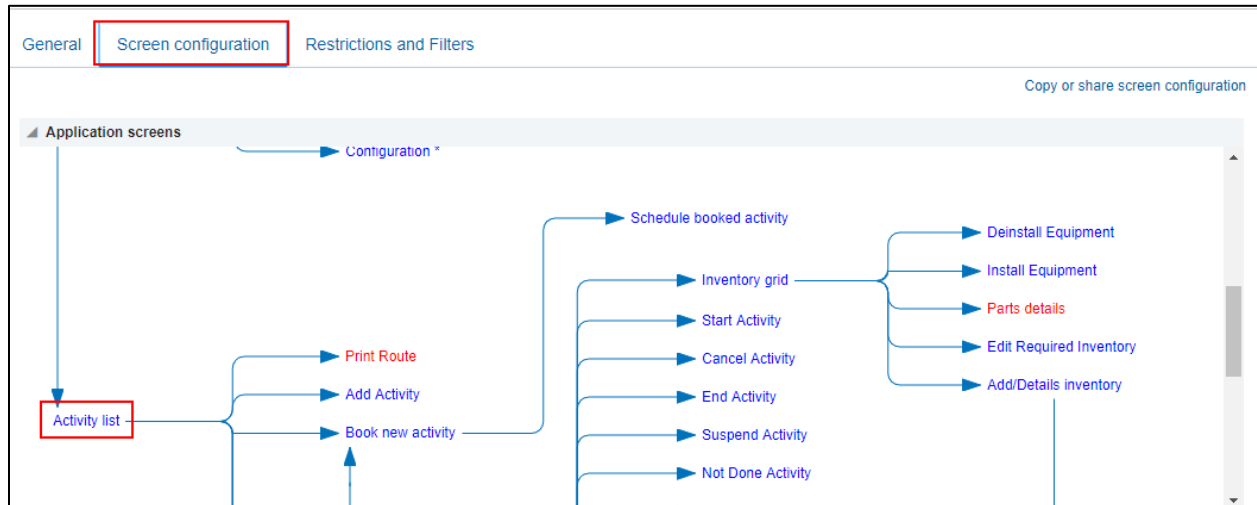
General
Screen configuration
Restrictions and Filters

Copy or share screen configuration

Application screens

Configuration *

Schedule booked activity

Deinstall Equipment
Install Equipment
Parts details
Edit Required Inventory
Add/Details inventory

Inventory grid
Start Activity
Cancel Activity
End Activity
Suspend Activity
Not Done Activity

Print Route
Add Activity
Book new activity

Activity list